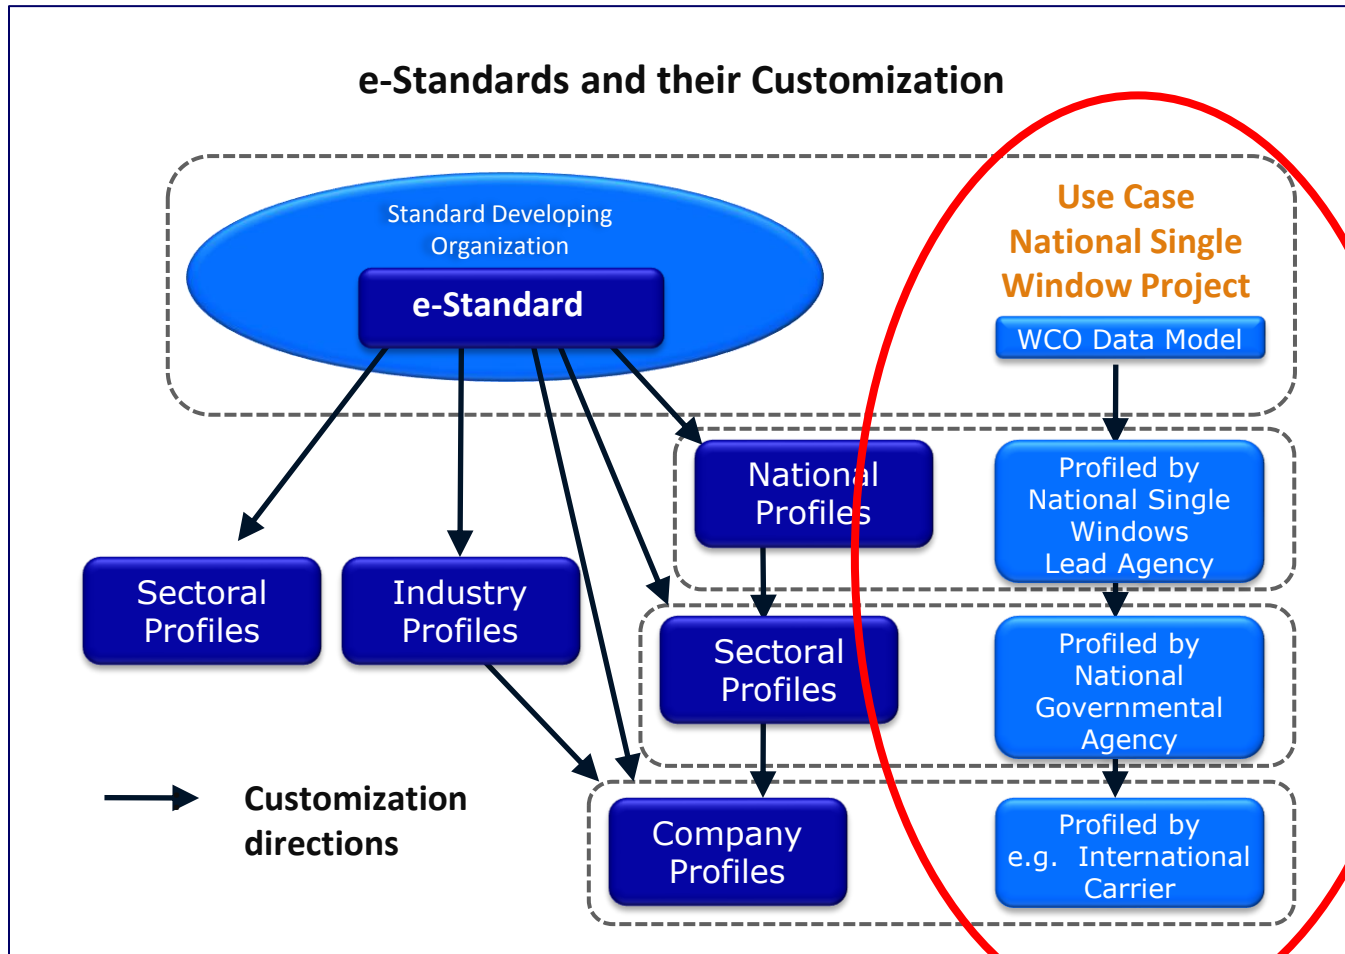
e-Standards and their Customization

Standard Developing Organization

e-Standard

Use Case National Single Window Project

WCO Data Model

National Profiles

Profiled by National Single Windows Lead Agency

Sectoral Profiles

Industry Profiles

Sectoral Profiles

Profiled by National Governmental Agency

Customization directions

Company Profiles

Profiled by e.g. International Carrier